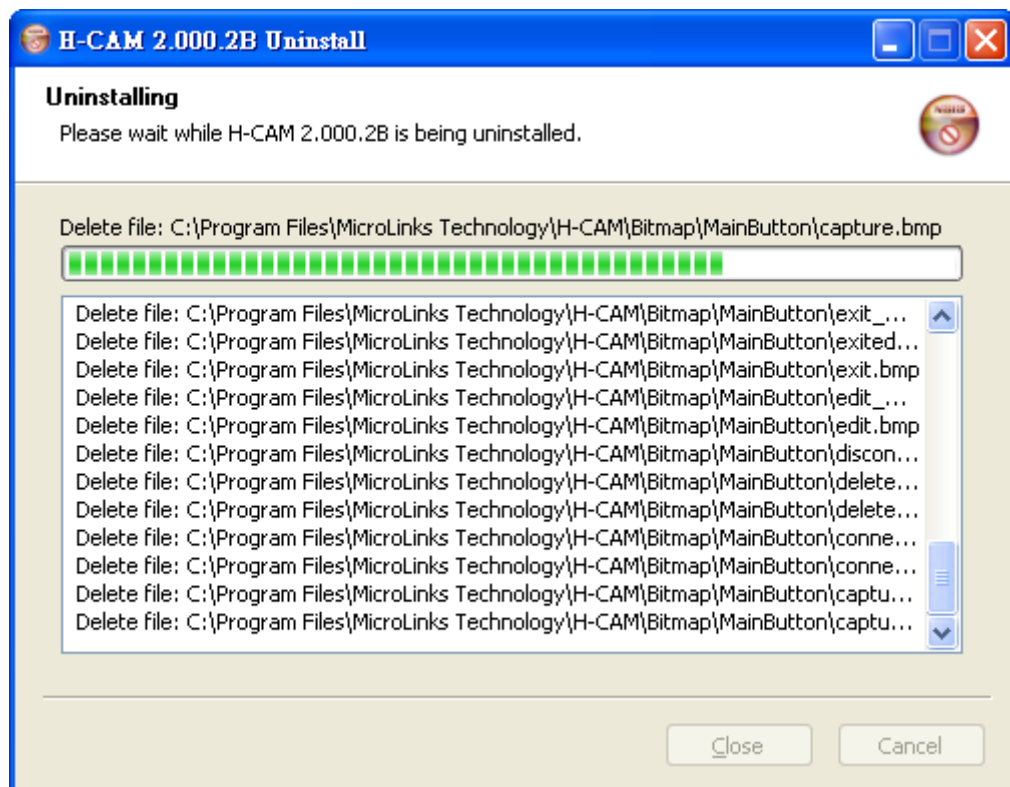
H-CAM 2.000.2B Uninstall

Uninstalling

Please wait while H-CAM 2.000.2B is being uninstalled.

Delete file: C:\Program Files\MicroLinks Technology\H-CAM\Bitmap\MainButton\capture.bmp

Delete file: C:\Program Files\MicroLinks Technology\H-CAM\Bitmap\MainButton\exit_...
Delete file: C:\Program Files\MicroLinks Technology\H-CAM\Bitmap\MainButton\exited...
Delete file: C:\Program Files\MicroLinks Technology\H-CAM\Bitmap\MainButton\exit.bmp
Delete file: C:\Program Files\MicroLinks Technology\H-CAM\Bitmap\MainButton\edit_...
Delete file: C:\Program Files\MicroLinks Technology\H-CAM\Bitmap\MainButton\edit.bmp
Delete file: C:\Program Files\MicroLinks Technology\H-CAM\Bitmap\MainButton\discon...
Delete file: C:\Program Files\MicroLinks Technology\H-CAM\Bitmap\MainButton\delete...
Delete file: C:\Program Files\MicroLinks Technology\H-CAM\Bitmap\MainButton\delete...
Delete file: C:\Program Files\MicroLinks Technology\H-CAM\Bitmap\MainButton\conne...
Delete file: C:\Program Files\MicroLinks Technology\H-CAM\Bitmap\MainButton\conne...
Delete file: C:\Program Files\MicroLinks Technology\H-CAM\Bitmap\MainButton\captu...
Delete file: C:\Program Files\MicroLinks Technology\H-CAM\Bitmap\MainButton\captu...

Close
Cancel